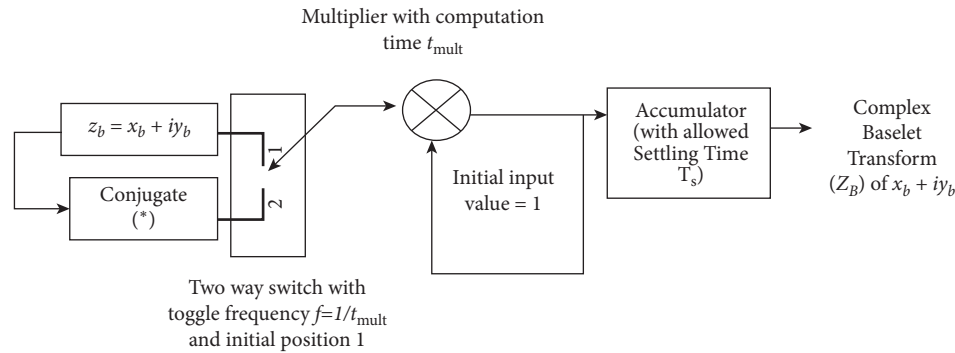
Multiplier with computation time $t_{\text{mult}}$

$z_b = x_b + iy_b$

Conjugate (*)

1

2

Initial input value = 1

Accumulator (with allowed Settling Time $T_s$)

Complex Baselet Transform $(Z_B)$ of $x_b + iy_b$

Two way switch with toggle frequency $f=1/t_{\text{mult}}$ and initial position 1